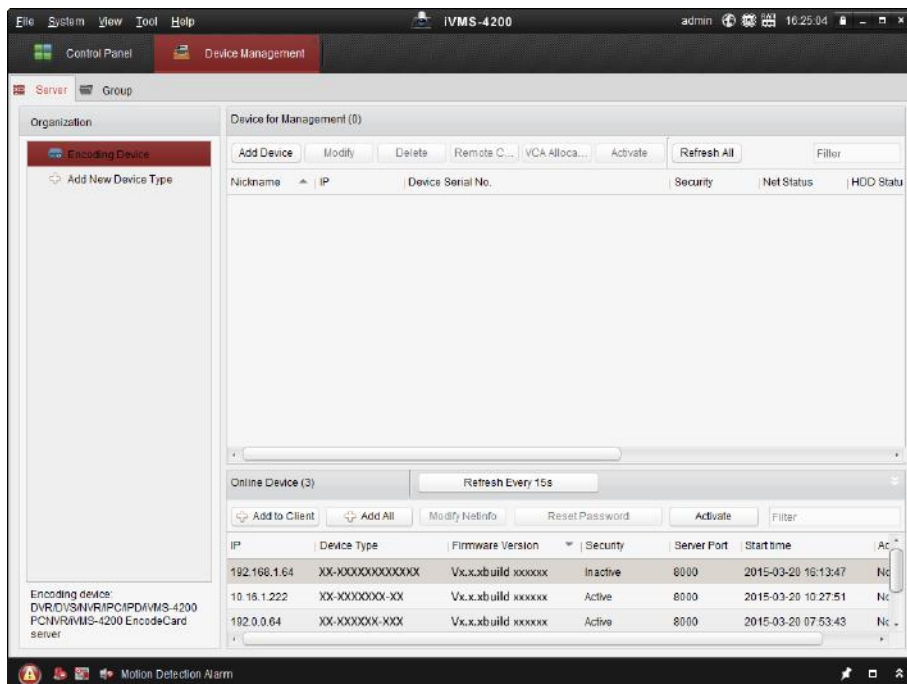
File System View Tool Help

iVMS-4200

admin 16:25:04

Control Panel

Device Management

Server Group

Organization

Encoding Device

Add New Device Type

Device for Management (0)

Add Device Modify Delete Remote C... VCA Alloca... Activate Refresh All Filter

| Nickname | IP | Device Serial No. | Security | Net Status | HDD Statu |
|---|---|---|---|---|---|

Online Device (3)

Refresh Every 15s

Add to Client Add All Modify Netinfo Reset Password Activate Filter

| IP | Device Type | Firmware Version | Security | Server Port | Start time | Ac |
|---|---|---|---|---|---|---|
| 192.168.1.64 | XX-XXXXXXXXXXXX | Vx.x.xbuild xxxxxx | Inactive | 8000 | 2015-03-20 16:13:47 | Nc |
| 10.16.1.222 | XX-XXXXXXX-XX | Vx.x.xbuild xxxxxx | Active | 8000 | 2015-03-20 10:27:51 | Nc |
| 192.0.0.64 | XX-XXXXXX-XXX | Vx.x.xbuild xxxxxx | Active | 8000 | 2015-03-20 07:53:43 | Nc |

Encoding device: DVR/DVS/NVR/IPC/IPD/iVMS-4200 PCNVR/iVMS-4200 EncodeCard server

Motion Detection Alarm